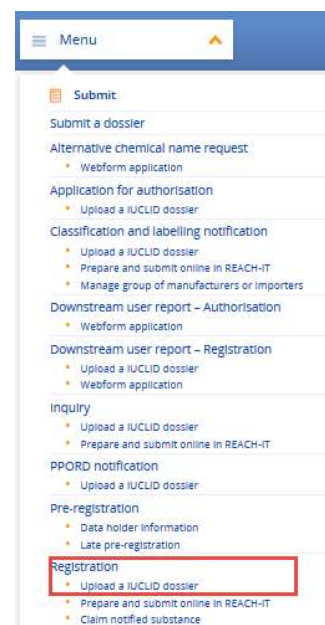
Menu

Submit

Submit a dossier

Alternative chemical name request
• Webform application

Application for authorisation
• Upload a IUCLID dossier

Classification and labelling notification
• Upload a IUCLID dossier
• Prepare and submit online in REACH-IT
• Manage group of manufacturers or importers

Downstream user report – Authorisation
• Webform application

Downstream user report – Registration
• Upload a IUCLID dossier
• Webform application

Inquiry
• Upload a IUCLID dossier
• Prepare and submit online in REACH-IT

PPORD notification
• Upload a IUCLID dossier

Pre-registration
• Data holder information
• Late pre-registration

Registration
• Upload a IUCLID dossier
• Prepare and submit online in REACH-IT
• Claim notified substance